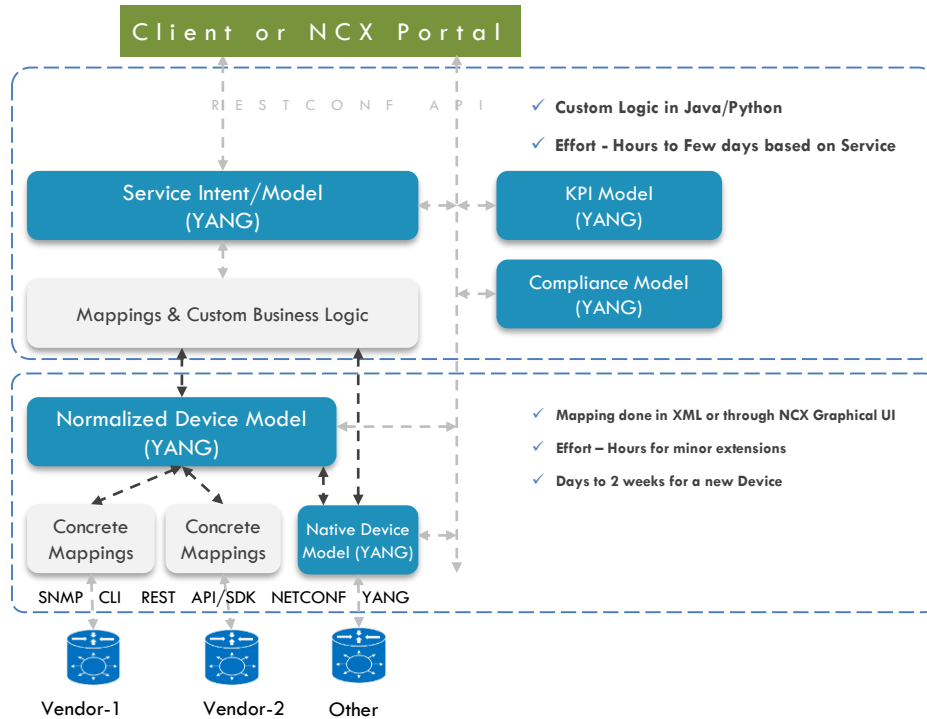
Client or NCX Portal

RESTCONF API

✓ Custom Logic in Java/Python

✓ Effort - Hours to Few days based on Service

Service Intent/Model (YANG)

KPI Model (YANG)

Compliance Model (YANG)

Mappings & Custom Business Logic

Normalized Device Model (YANG)

✓ Mapping done in XML or through NCX Graphical UI

✓ Effort – Hours for minor extensions

✓ Days to 2 weeks for a new Device

Concrete Mappings

Concrete Mappings

Native Device Model (YANG)

SNMP CLI REST API/SDK NETCONF YANG

Vendor-1

Vendor-2

Other